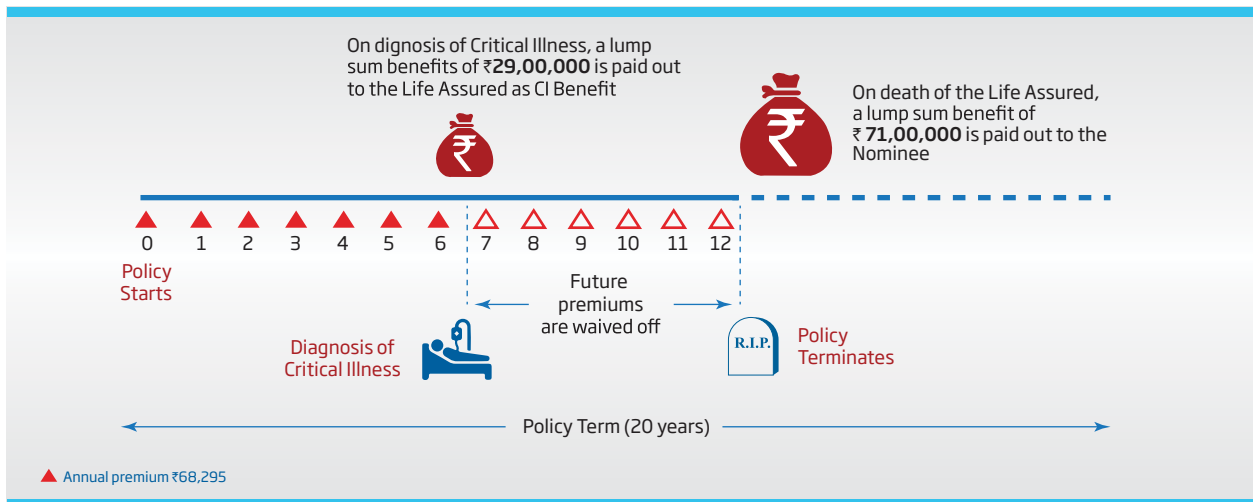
On dignosis of Critical Illness, a lump sum benefits of ₹**29,00,000** is paid out to the Life Assured as CI Benefit

₹

₹

On death of the Life Assured, a lump sum benefit of ₹ **71,00,000** is paid out to the Nominee

0 1 2 3 4 5 6 7 8 9 10 11 12

Policy Starts

Future premiums are waived off

Diagnosis of Critical Illness

R.I.P.

Policy Terminates

Policy Term (20 years)

Annual premium ₹68,295